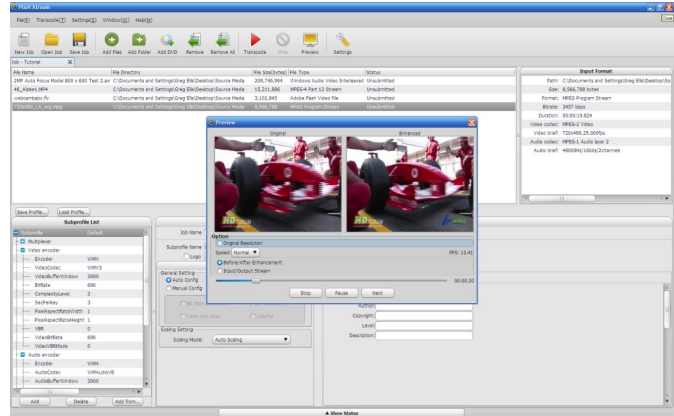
Pixel Stream

File(F) Transcode(T) Setting(S) Window(W) Help(H)

Close

New Job Open Job Save Job Add Files Add Folder Add DVD Remove Remove All Transcode Stop Preview Settings

Job - Tutorial

| File Name | File Directory | File Size(bytes) | File Type | Status |
|---|---|---|---|---|
| 2MP Auto Focus Model 800 x 600 Test 2.avi | C:\Documents and Settings\Greg Elle\Desktop\Source Media | 209,748,944 | Windows Audio Video Interleaved | Unsubmitted |
| 48_Alpeci.MP4 | C:\Documents and Settings\Greg Elle\Desktop\Source Media | 15,211,866 | MPEG-4 Part 12 Stream | Unsubmitted |
| webcamtabs.flv | C:\Documents and Settings\Greg Elle\Desktop\Source Media | 3,102,843 | Adobe Flash Video File | Unsubmitted |
| 720x480_LA_seg.mpg | C:\Documents and Settings\Greg Elle\Desktop\Source Media | 8,366,788 | MPEG Program Stream | Unsubmitted |

Input Format

Path: C:\Documents and Settings\Greg Elle\Desktop\So
Size: 8,366,788 bytes
Format: MPEG Program Stream
Bitrate: 3457 kbps
Duration: 00:00:19.824
Video codec: MPEG-2 Video
Video brief: 720x480,25.000fps
Audio codec: MPEG-1 Audio layer 2
Audio brief: 48000Hz/16bits/2channels

Preview

Original

Enhanced

Option

Original Resolution

Speed: Normal

FPS: 13.41

Before/After Enhancement

Input/Output Stream

00:00:30

Stop Pause Next

Save Profile... Load Profile...

Subprofile List

| Subprofile | Default |
|---|---|
| Multiplexer | |
| Video encoder | |
| Encoder | WMV |
| VideoCodec | WMV3 |
| VideoBufferWindow | 3000 |
| Bitrate | 690 |
| ComplexityLevel | 3 |
| SecPerKey | 3 |
| PixelAspectRatioWidth | 1 |
| PixelAspectRatioHeight | 1 |
| VBR | 0 |
| VideoBitRate | 690 |
| VideoVBRMode | 0 |
| Audio encoder | |
| Encoder | WMA |
| AudioCodec | WMAudioV8 |
| AudioBufferWindow | 3000 |

Job Name

Subprofile Name

Logo

General Setting

Auto Config

Manual Config

Scaling Setting

Scaling Mode: Auto Scaling

Author:

Copyright:

Level:

Description:

Add Delete Add from...

Show Status